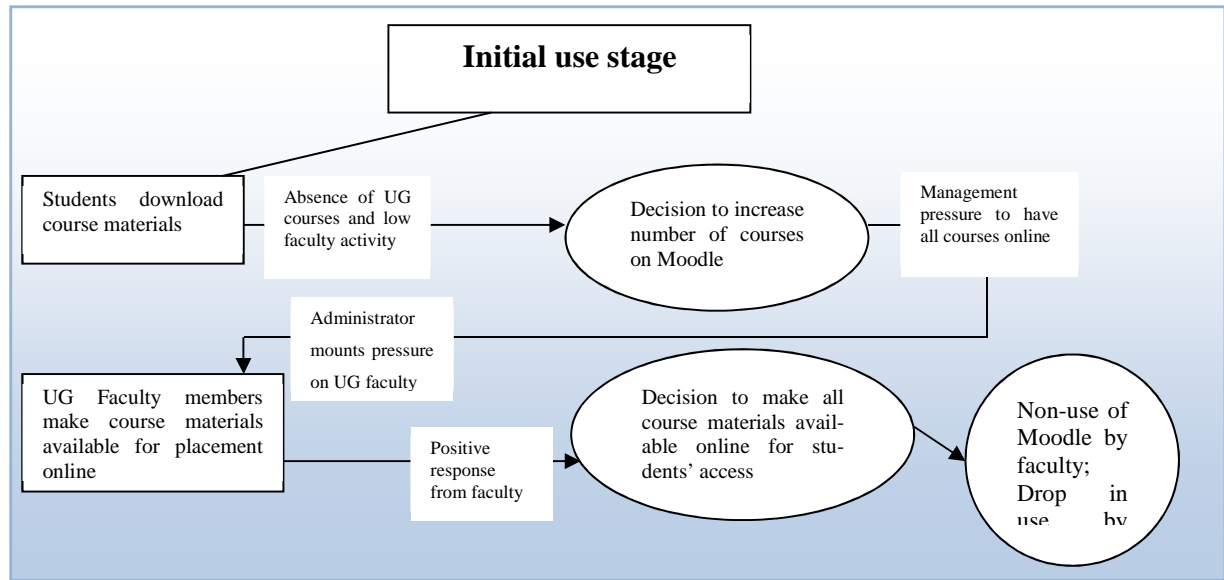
Initial use stage

Students download course materials

Absence of UG courses and low faculty activity

Decision to increase number of courses on Moodle

Management pressure to have all courses online

Administrator mounts pressure on UG faculty

UG Faculty members make course materials available for placement online

Positive response from faculty

Decision to make all course materials available online for students' access

Non-use of Moodle by faculty; Drop in use by